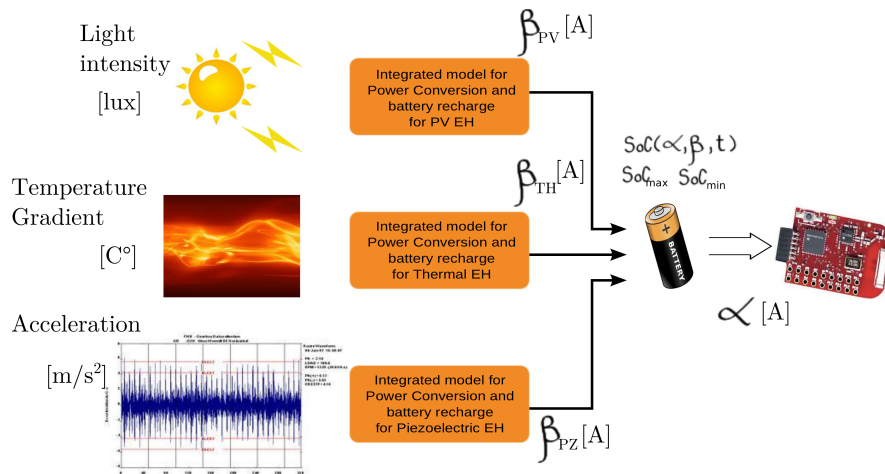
Light intensity

[lux]

Integrated model for Power Conversion and battery recharge for PV EH

$\beta_{PV}$ [A]

Temperature Gradient

[C°]

Integrated model for Power Conversion and battery recharge for Thermal EH

$\beta_{TH}$[A]

$SoC(\alpha, \beta, t)$

$SoC_{max}$ $SoC_{min}$

+

BATTERY

Acceleration

[m/s$^2$]

Integrated model for Power Conversion and battery recharge for Piezoelectric EH

$\beta_{PZ}$ [A]

$\alpha$ [A]